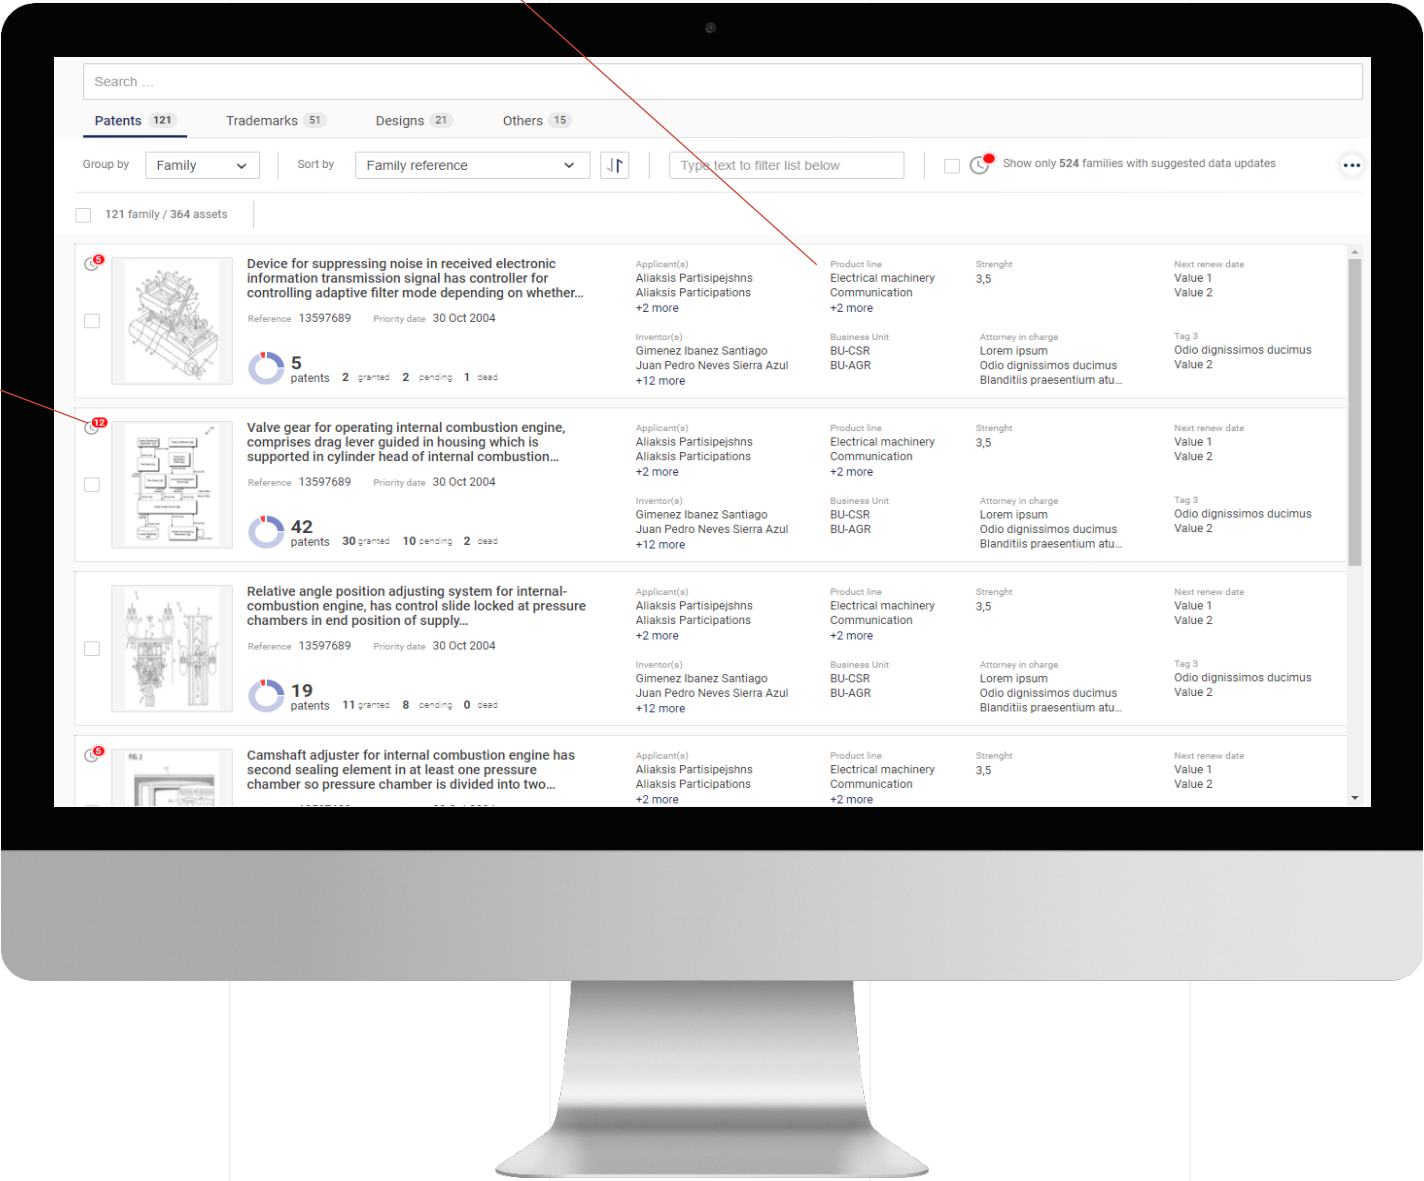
Search ...

Patents 121 Trademarks 51 Designs 21 Others 15

Group by Family Sort by Family reference Type text to filter list below Show only 524 families with suggested data updates

121 family / 364 assets

5

Device for suppressing noise in received electronic information transmission signal has controller for controlling adaptive filter mode depending on whether...

Reference 13597689 Priority date 30 Oct 2004

5 patents 2 granted 2 pending 1 dead

Applicant(s)
Aliaksis Partisipejshns
Aliaksis Participations
+2 more

Product line
Electrical machinery
Communication
+2 more

Strenght
3,5

Next renew date
Value 1
Value 2

Inventor(s)
Gimenez Ibanez Santiago
Juan Pedro Neves Sierra Azul
+12 more

Business Unit
BU-CSR
BU-AGR

Attorney in charge
Lorem ipsum
Odio dignissimos ducimus
Blanditiis praesentium atu...

Tag 3
Odio dignissimos ducimus
Value 2

12

Valve gear for operating internal combustion engine, comprises drag lever guided in housing which is supported in cylinder head of internal combustion...

Reference 13597689 Priority date 30 Oct 2004

42 patents 30 granted 10 pending 2 dead

Applicant(s)
Aliaksis Partisipejshns
Aliaksis Participations
+2 more

Product line
Electrical machinery
Communication
+2 more

Strenght
3,5

Next renew date
Value 1
Value 2

Inventor(s)
Gimenez Ibanez Santiago
Juan Pedro Neves Sierra Azul
+12 more

Business Unit
BU-CSR
BU-AGR

Attorney in charge
Lorem ipsum
Odio dignissimos ducimus
Blanditiis praesentium atu...

Tag 3
Odio dignissimos ducimus
Value 2

Relative angle position adjusting system for internal-combustion engine, has control slide locked at pressure chambers in end position of supply...

Reference 13597689 Priority date 30 Oct 2004

19 patents 11 granted 8 pending 0 dead

Applicant(s)
Aliaksis Partisipejshns
Aliaksis Participations
+2 more

Product line
Electrical machinery
Communication
+2 more

Strenght
3,5

Next renew date
Value 1
Value 2

Inventor(s)
Gimenez Ibanez Santiago
Juan Pedro Neves Sierra Azul
+12 more

Business Unit
BU-CSR
BU-AGR

Attorney in charge
Lorem ipsum
Odio dignissimos ducimus
Blanditiis praesentium atu...

Tag 3
Odio dignissimos ducimus
Value 2

5

Camshaft adjuster for internal combustion engine has second sealing element in at least one pressure chamber so pressure chamber is divided into two...

Applicant(s)
Aliaksis Partisipejshns
Aliaksis Participations
+2 more

Product line
Electrical machinery
Communication
+2 more

Strenght
3,5

Next renew date
Value 1
Value 2